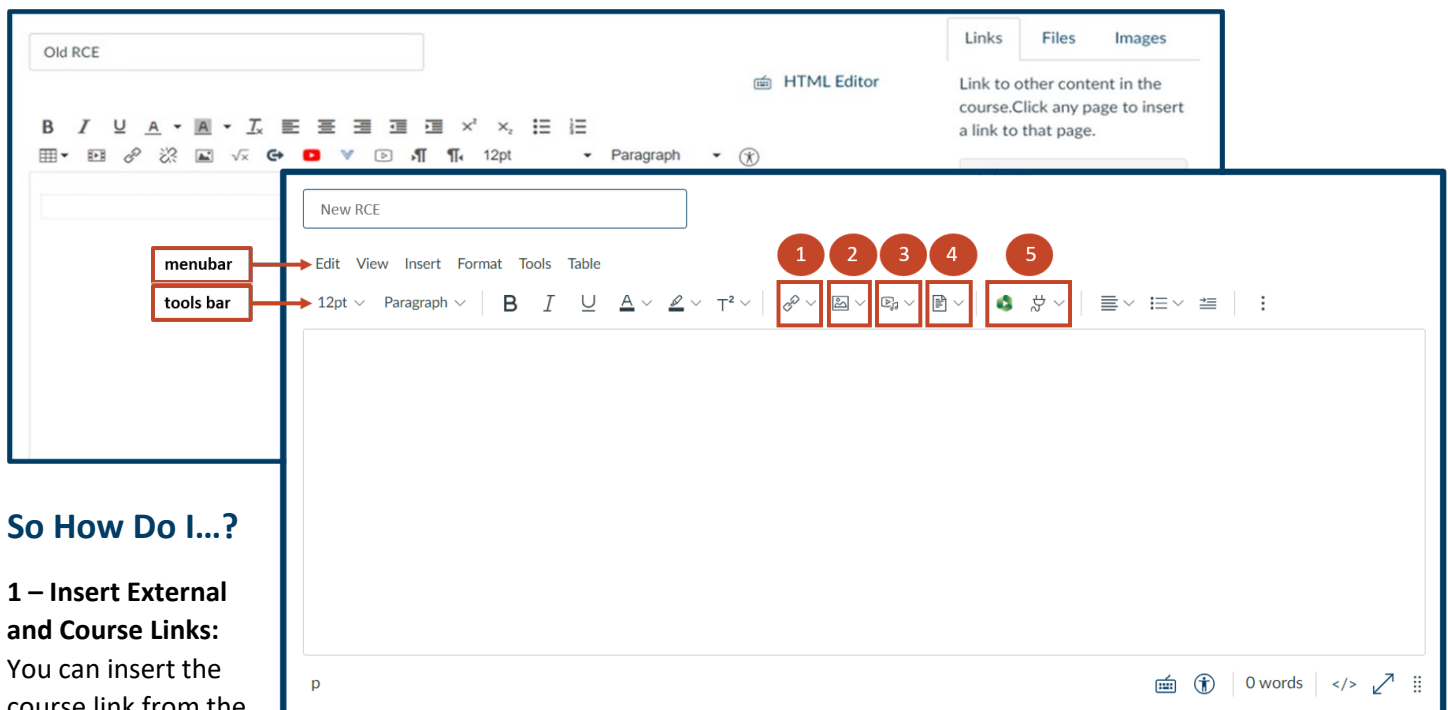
Old RCE

HTML Editor

Links Files Images

Link to other content in the course.Click any page to insert a link to that page.

12pt Paragraph

New RCE

menubar

tools bar

Edit View Insert Format Tools Table

12pt Paragraph B I U A T²

1 2 3 4 5

p

0 words </>

So How Do I…?

1 – Insert External and Course Links: You can insert the course link from the